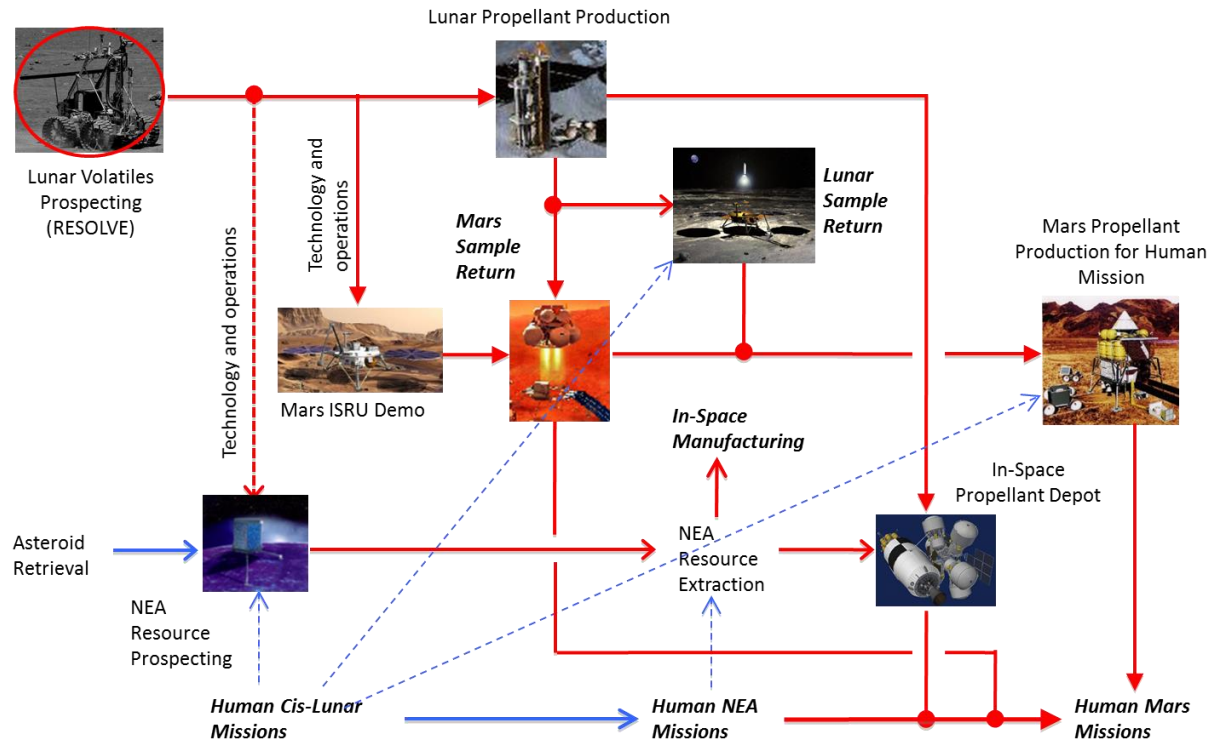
Lunar Propellant Production

Lunar Volatiles Prospecting (RESOLVE)

Technology and operations

Technology and operations

Mars Sample Return

Lunar Sample Return

Mars Propellant Production for Human Mission

Mars ISRU Demo

In-Space Manufacturing

In-Space Propellant Depot

Asteroid Retrieval

NEA Resource Extraction

NEA Resource Prospecting

Human Cis-Lunar Missions

Human NEA Missions

Human Mars Missions